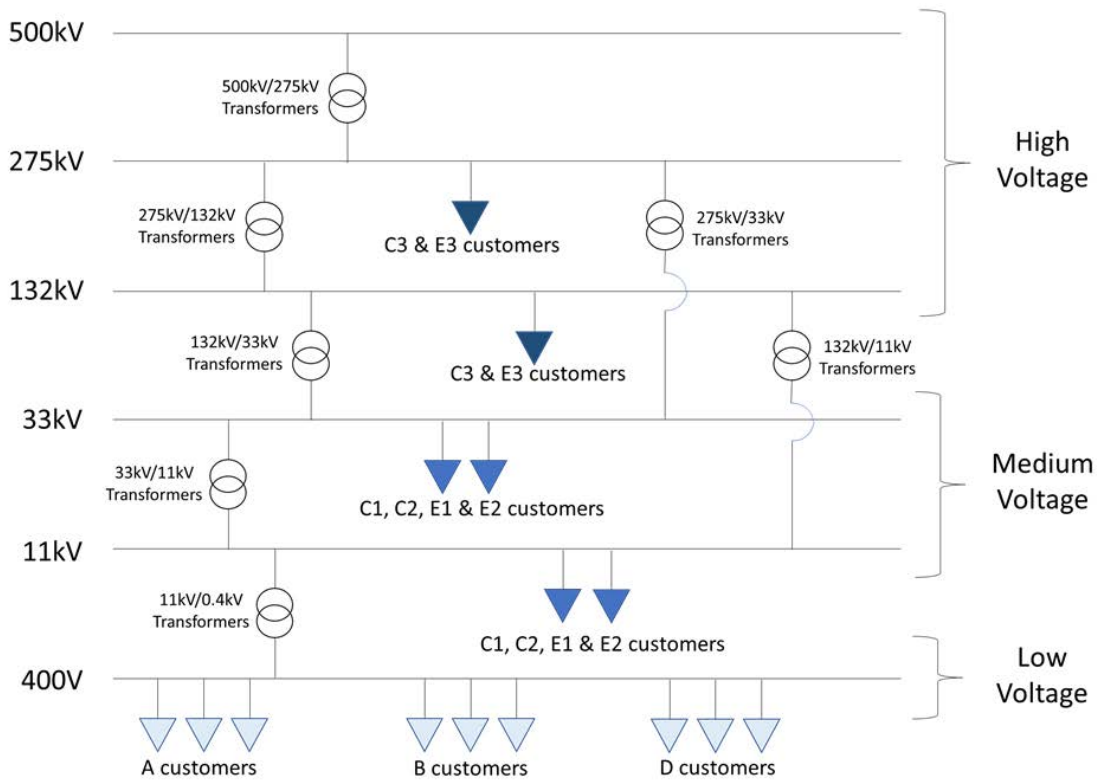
500kV

500kV/275kV Transformers

High Voltage

275kV

275kV/132kV Transformers

C3 & E3 customers

275kV/33kV Transformers

132kV

132kV/33kV Transformers

C3 & E3 customers

132kV/11kV Transformers

33kV

Medium Voltage

33kV/11kV Transformers

C1, C2, E1 & E2 customers

11kV

11kV/0.4kV Transformers

C1, C2, E1 & E2 customers

Low Voltage

400V

A customers

B customers

D customers